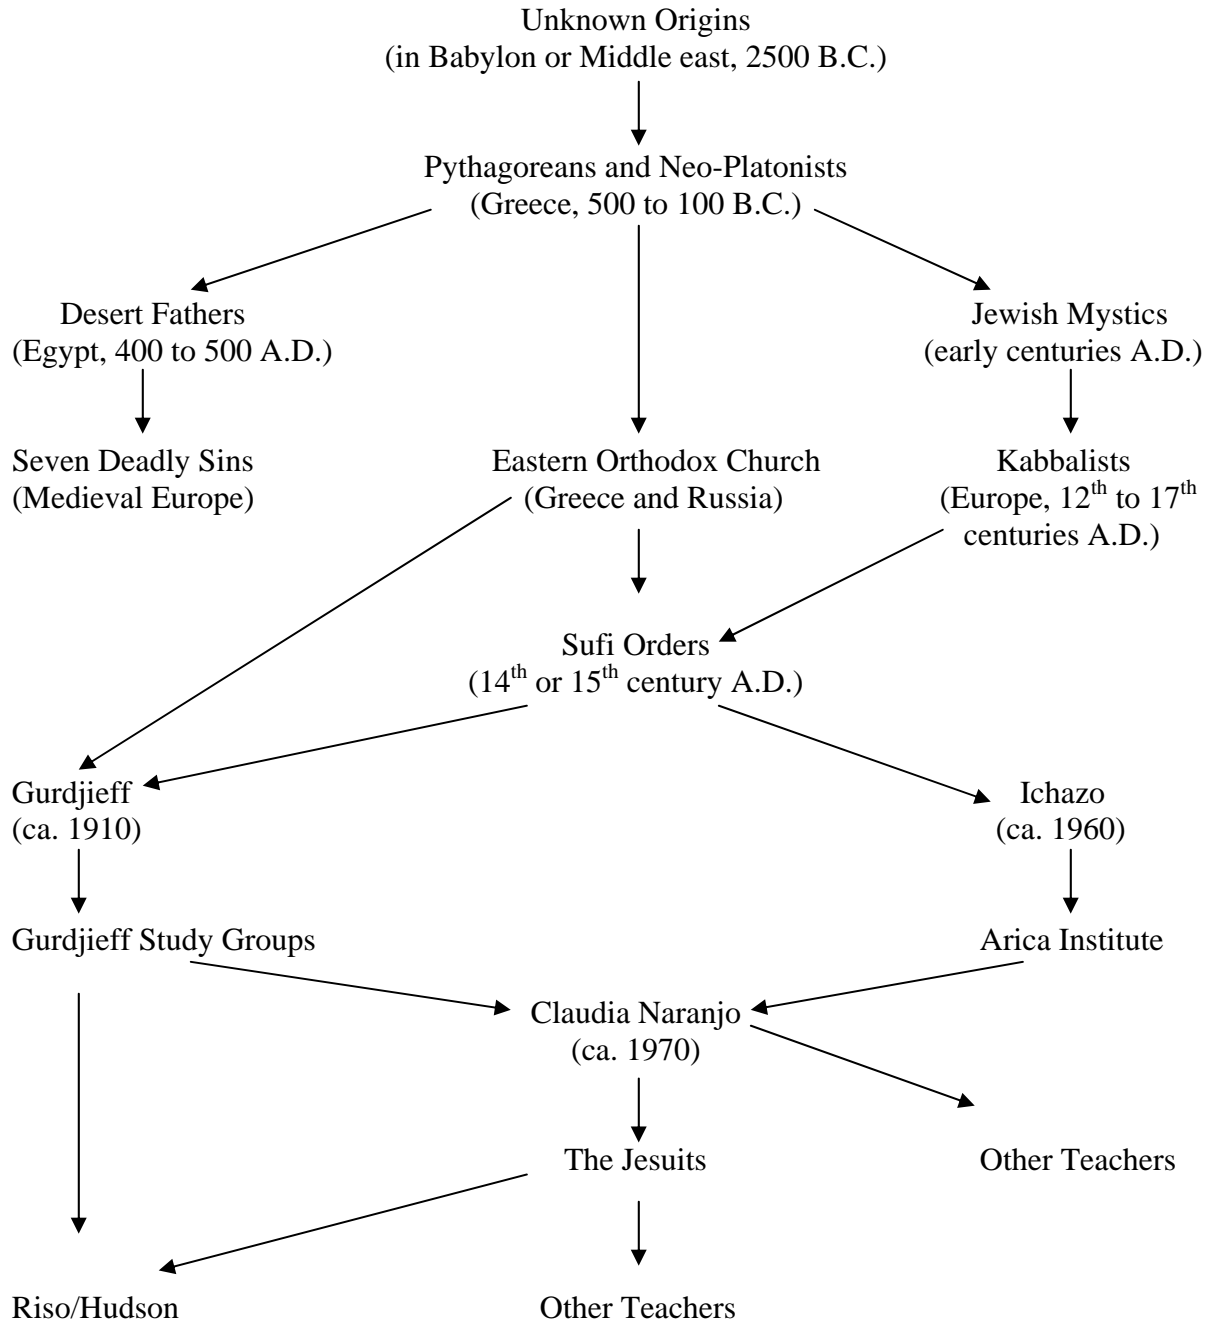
Unknown Origins
(in Babylon or Middle east, 2500 B.C.)

Pythagoreans and Neo-Platonists
(Greece, 500 to 100 B.C.)

Desert Fathers
(Egypt, 400 to 500 A.D.)

Jewish Mystics
(early centuries A.D.)

Seven Deadly Sins
(Medieval Europe)

Eastern Orthodox Church
(Greece and Russia)

Kabbalists
(Europe, $12^{th}$ to $17^{th}$ centuries A.D.)

Sufi Orders
($14^{th}$ or $15^{th}$ century A.D.)

Gurdjieff
(ca. 1910)

Ichazo
(ca. 1960)

Gurdjieff Study Groups

Arica Institute

Claudia Naranjo
(ca. 1970)

The Jesuits

Other Teachers

Riso/Hudson

Other Teachers